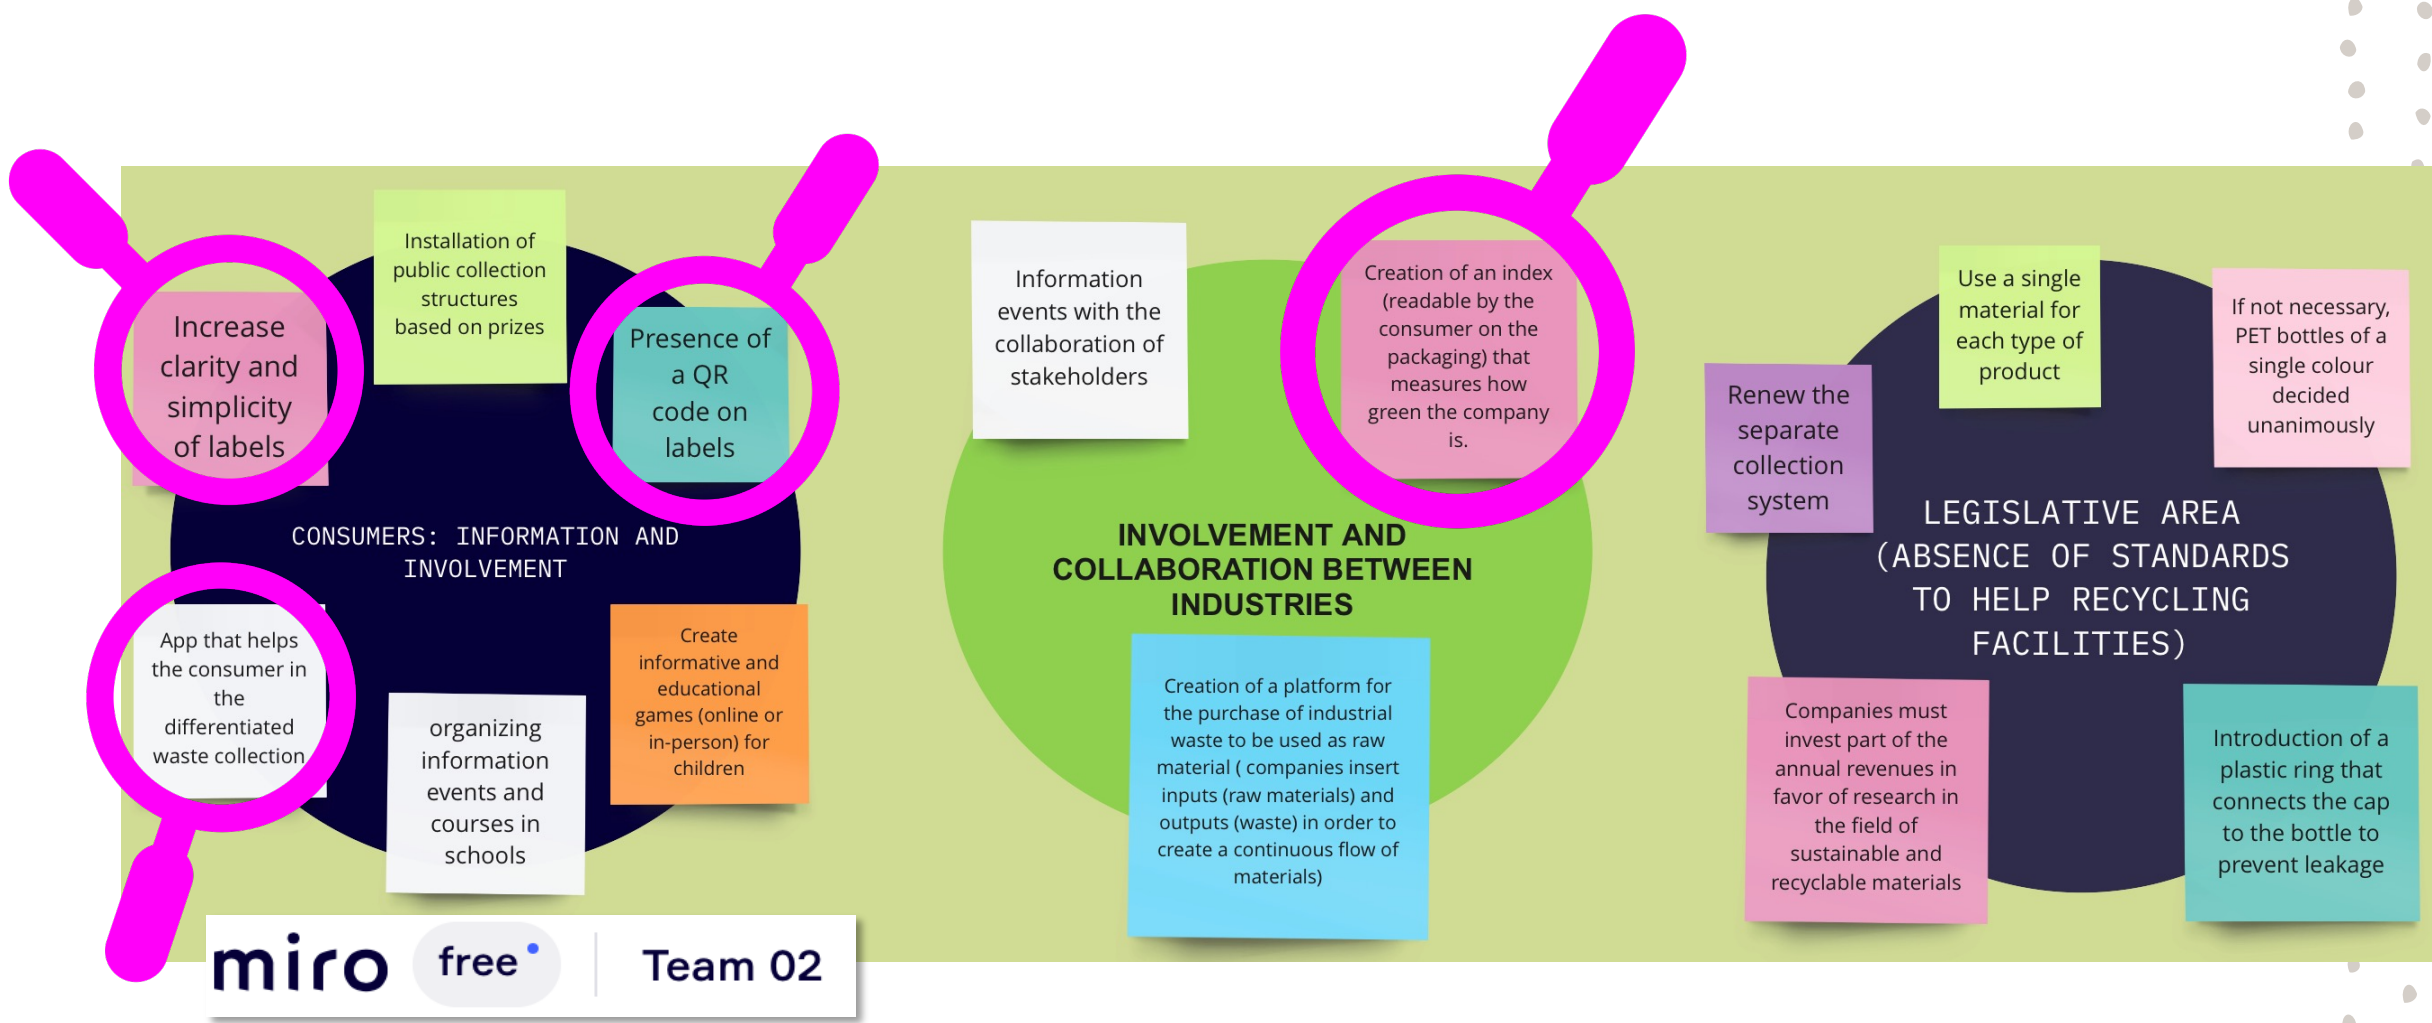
Increase clarity and simplicity of labels

Installation of public collection structures based on prizes

Presence of a QR code on labels

CONSUMERS: INFORMATION AND INVOLVEMENT

App that helps the consumer in the differentiated waste collection

organizing information events and courses in schools

Create informative and educational games (online or in-person) for children

Information events with the collaboration of stakeholders

Creation of an index (readable by the consumer on the packaging) that measures how green the company is.

INVOLVEMENT AND COLLABORATION BETWEEN INDUSTRIES

Creation of a platform for the purchase of industrial waste to be used as raw material ( companies insert inputs (raw materials) and outputs (waste) in order to create a continuous flow of materials)

Renew the separate collection system

Use a single material for each type of product

If not necessary, PET bottles of a single colour decided unanimously

LEGISLATIVE AREA (ABSENCE OF STANDARDS TO HELP RECYCLING FACILITIES)

Companies must invest part of the annual revenues in favor of research in the field of sustainable and recyclable materials

Introduction of a plastic ring that connects the cap to the bottle to prevent leakage

miro free Team 02